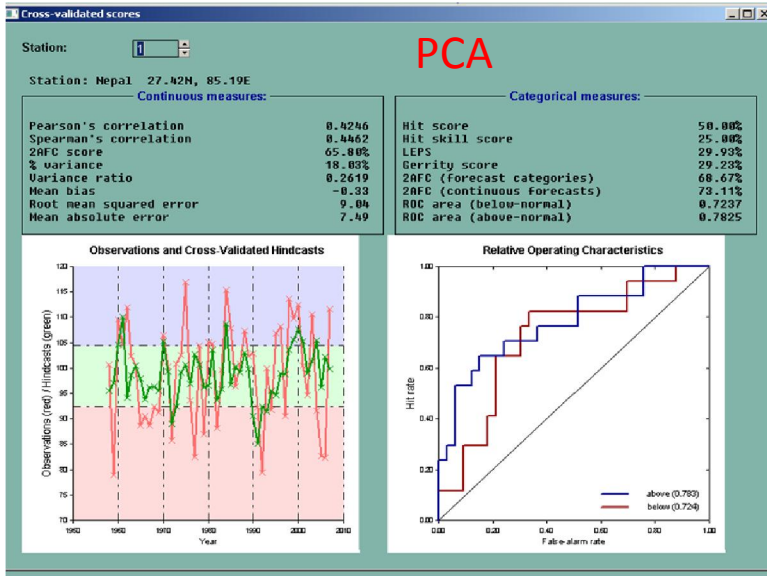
Cross-validated scores

PCA

Station: 1

Station: Nepal 27.42N, 85.19E

Continuous measures:

| | |
|---|---|
| Pearson's correlation | 0.4246 |
| Spearman's correlation | 0.4462 |
| 2AFC score | 65.80% |
| % variance | 18.03% |
| Variance ratio | 0.2619 |
| Mean bias | -0.33 |
| Root mean squared error | 9.04 |
| Mean absolute error | 7.49 |

Categorical measures:

| | |
|---|---|
| Hit score | 50.00% |
| Hit skill score | 25.00% |
| LEPS | 29.93% |
| Gerrity score | 29.23% |
| 2AFC (forecast categories) | 68.67% |
| 2AFC (continuous forecasts) | 73.11% |
| ROC area (below-normal) | 0.7237 |
| ROC area (above-normal) | 0.7825 |

Observations and Cross-Validated Hindcasts

Observations (red) / Hindcasts (green)

120 115 110 105 100 95 90 85 80 75 70

1950 1960 1970 1980 1990 2000 2010

Year

Relative Operating Characteristics

Hit rate

1.00 0.80 0.60 0.40 0.20 0.00

0.00 0.20 0.40 0.60 0.80 1.00

False-alarm rate

above (0.783)
below (0.724)